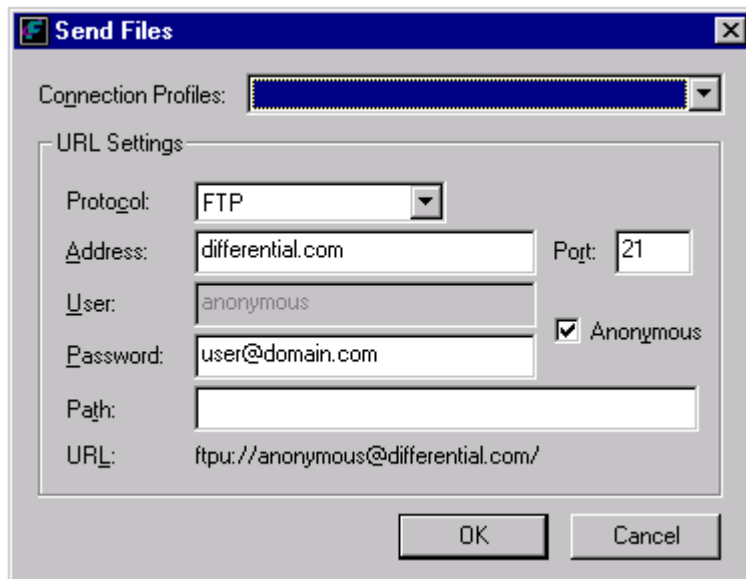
Send Files

Connection Profiles:

URL Settings

Protocol: FTP

Address: differential.com

Port: 21

User: anonymous

Anonymous

Password: user@domain.com

Path:

URL: ftpu://anonymous@differential.com/

OK

Cancel